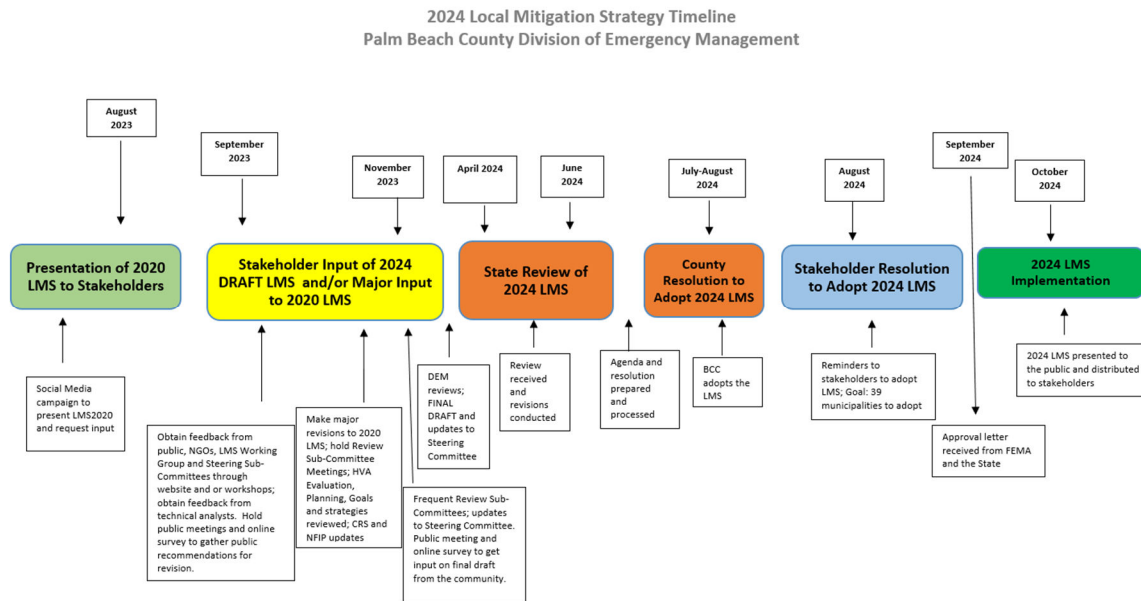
2024 Local Mitigation Strategy Timeline
Palm Beach County Division of Emergency Management

August 2023

September 2023

November 2023

April 2024

June 2024

July-August 2024

August 2024

September 2024

October 2024

Presentation of 2020 LMS to Stakeholders

Stakeholder Input of 2024 DRAFT LMS and/or Major Input to 2020 LMS

State Review of 2024 LMS

County Resolution to Adopt 2024 LMS

Stakeholder Resolution to Adopt 2024 LMS

2024 LMS Implementation

Social Media campaign to present LMS2020 and request input

Obtain feedback from public, NGOs, LMS Working Group and Steering Sub-Committees through website and or workshops; obtain feedback from technical analysts. Hold public meetings and online survey to gather public recommendations for revision.

Make major revisions to 2020 LMS; hold Review Sub-Committee Meetings; HVA Evaluation, Planning, Goals and strategies reviewed; CRS and NFIP updates

Frequent Review Sub-Committees; updates to Steering Committee. Public meeting and online survey to get input on final draft from the community.

DEM reviews; FINAL DRAFT and updates to Steering Committee

Review received and revisions conducted

Agenda and resolution prepared and processed

BCC adopts the LMS

Reminders to stakeholders to adopt LMS; Goal: 39 municipalities to adopt

Approval letter received from FEMA and the State

2024 LMS presented to the public and distributed to stakeholders